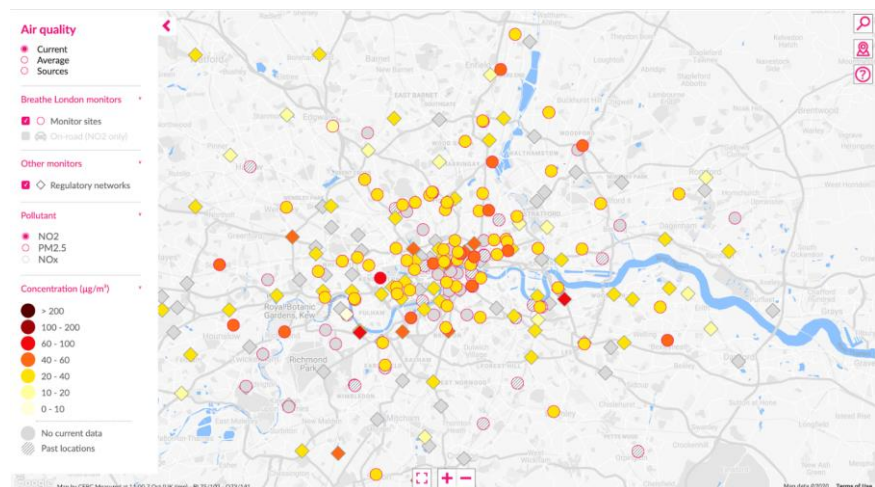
Air quality

Current
Average
Sources

Breathe London monitors

Monitor sites
On-road (NO2 only)

Other monitors

Regulatory networks

Pollutant

NO2
PM2.5
NOx

Concentration (µg/m³)

> 200
100 - 200
60 - 100
40 - 60
20 - 40
10 - 20
0 - 10

No current data
Past locations

EAST BARNET
WALTHAMSTOW
Royal Botanic Gardens, Kew
Richmond Park
Map data ©2020 Terms of Use